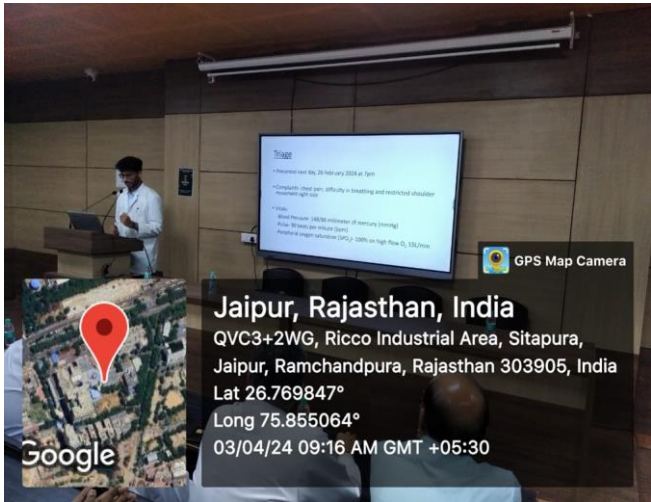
Triage

• Presented next day 26 February 2024 at 7pm

• Complaints: chest pain, difficulty in breathing and restricted shoulder movement right side

• Vitals:
Blood Pressure: 148/88 millimeter of mercury (mmHg)
Pulse: 98 beats per minute (bpm)
Peripheral oxygen saturation ($SpO_2$): 100% on high flow $O_2$ 15L/min

GPS Map Camera

Jaipur, Rajasthan, India
QVC3+2WG, Ricco Industrial Area, Sitapura, Jaipur, Ramchandpura, Rajasthan 303905, India
Lat 26.769847°
Long 75.855064°
03/04/24 09:16 AM GMT +05:30

Google